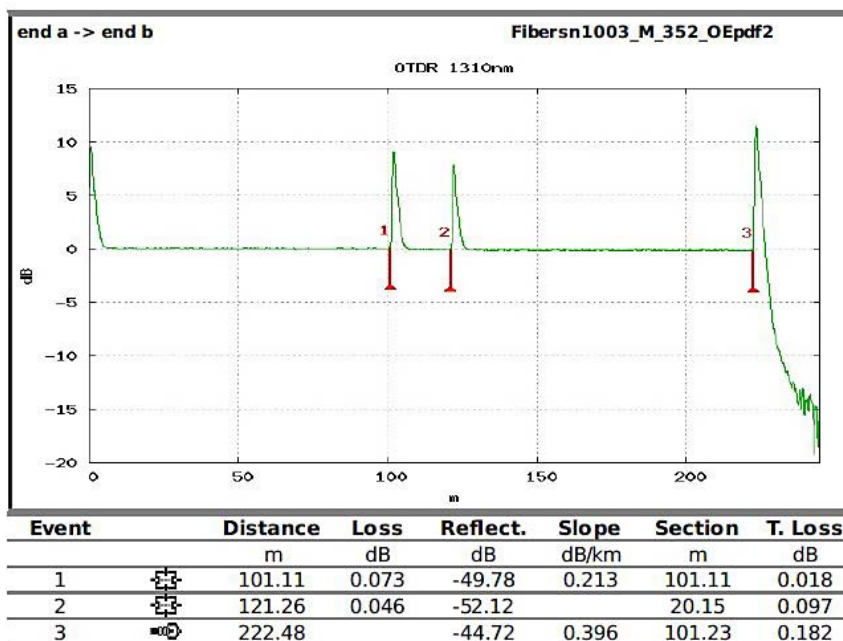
end a -> end b

Fibersn1003_M_352_OEpdf2

OTDR 1310nm

15
10
5
0
-5
-10
-15
-20

dB

1 2 3

0 50 100 150 200

m

| Event | | Distance | Loss | Reflect. | Slope | Section | T. Loss |
|---|---|---|---|---|---|---|---|
| | | m | dB | dB | dB/km | m | dB |
| 1 | | 101.11 | 0.073 | -49.78 | 0.213 | 101.11 | 0.018 |
| 2 | | 121.26 | 0.046 | -52.12 | | 20.15 | 0.097 |
| 3 | | 222.48 | | -44.72 | 0.396 | 101.23 | 0.182 |